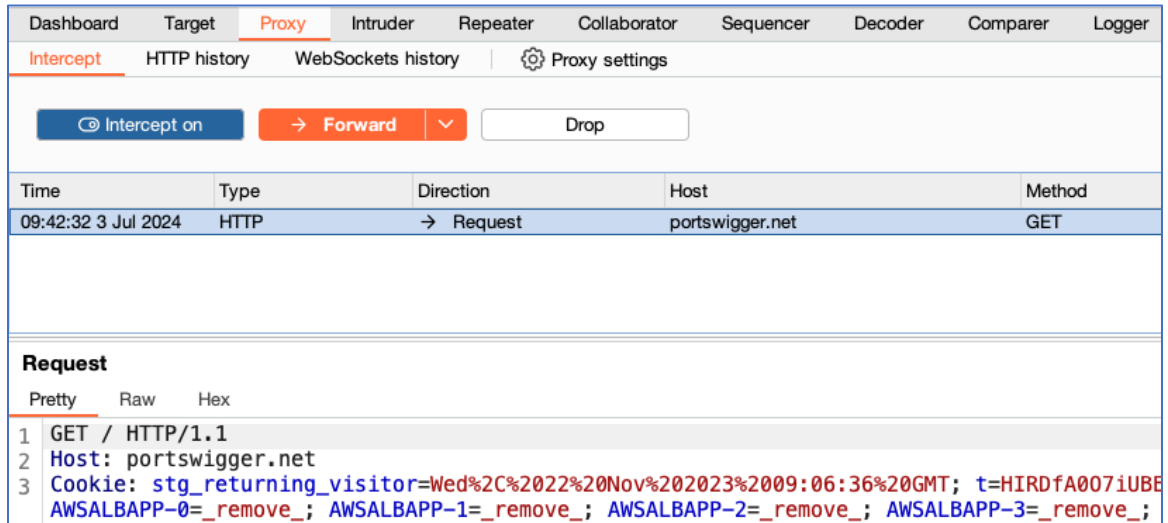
Dashboard Target Proxy Intruder Repeater Collaborator Sequencer Decoder Comparer Logger

Intercept HTTP history WebSockets history Proxy settings

Intercept on Forward Drop

| Time | Type | Direction | Host | Method |
|---|---|---|---|---|
| 09:42:32 3 Jul 2024 | HTTP | → Request | portswigger.net | GET |

Request

Pretty Raw Hex

1 GET / HTTP/1.1
2 Host: portswigger.net
3 Cookie: stg_returning_visitor=Wed%2C%2022%20Nov%202023%2009:06:36%20GMT; t=HIRDfA0O7iUBE
AWSALBAPP-0=_remove_; AWSALBAPP-1=_remove_; AWSALBAPP-2=_remove_; AWSALBAPP-3=_remove_;